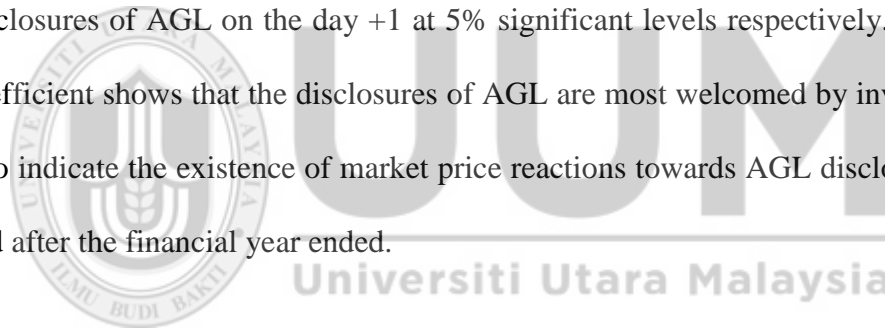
closures of AGL on the day +1 at 5% significant levels respectively.
efficient shows that the disclosures of AGL are most welcomed by inv
o indicate the existence of market price reactions towards AGL disclo
l after the financial year ended.

Universiti Utara Malaysia

BUDI BAKTI